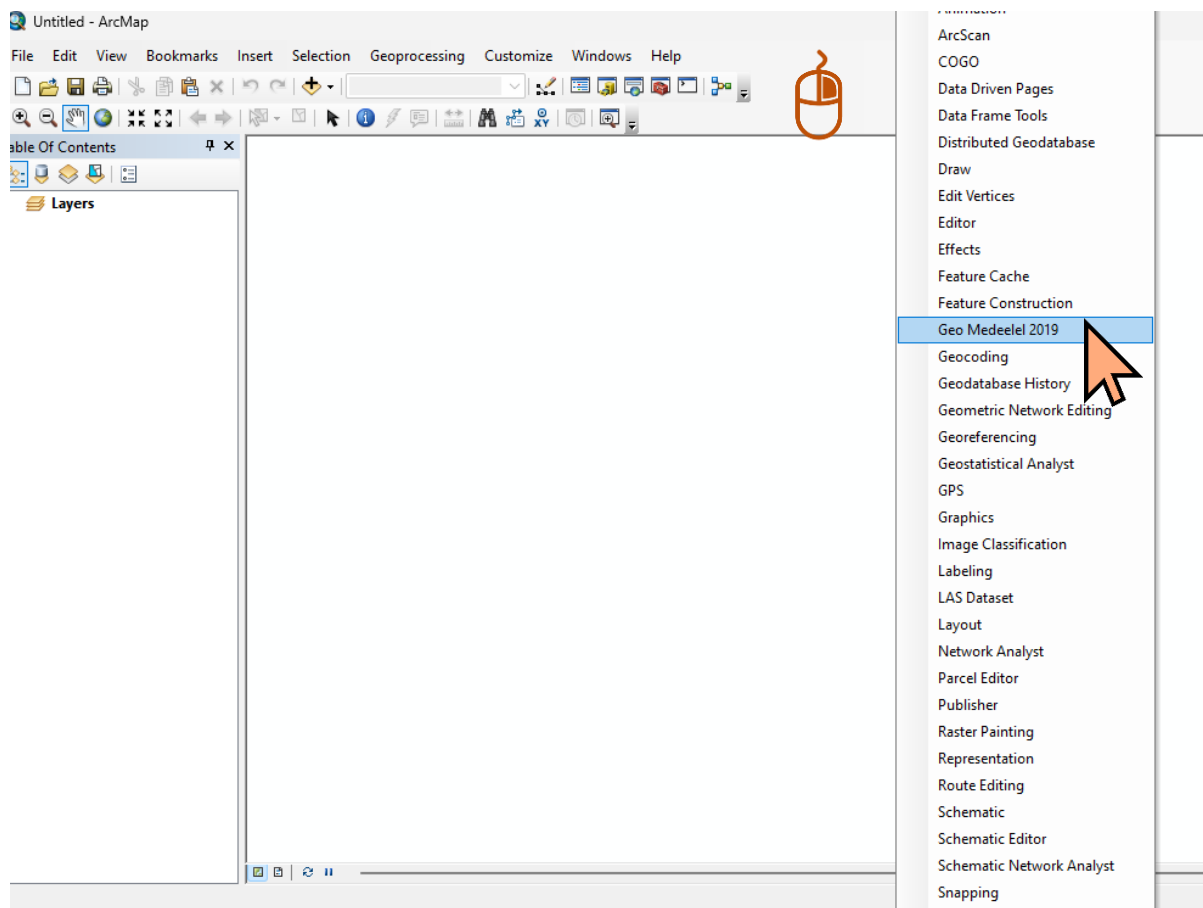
Untitled - ArcMap

File Edit View Bookmarks Insert Selection Geoprocessing Customize Windows Help

able Of Contents

Layers

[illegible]
ArcScan
COGO
Data Driven Pages
Data Frame Tools
Distributed Geodatabase
Draw
Edit Vertices
Editor
Effects
Feature Cache
Feature Construction
Geo Medeelel 2019
Geocoding
Geodatabase History
Geometric Network Editing
Georeferencing
Geostatistical Analyst
GPS
Graphics
Image Classification
Labeling
LAS Dataset
Layout
Network Analyst
Parcel Editor
Publisher
Raster Painting
Representation
Route Editing
Schematic
Schematic Editor
Schematic Network Analyst
Snapping